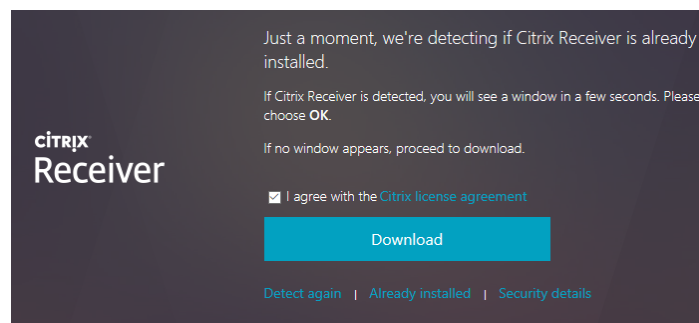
CiTRIX
Receiver

Just a moment, we're detecting if Citrix Receiver is already installed.

If Citrix Receiver is detected, you will see a window in a few seconds. Please choose **OK**.

If no window appears, proceed to download.

I agree with the Citrix license agreement

Download

Detect again | Already installed | Security details